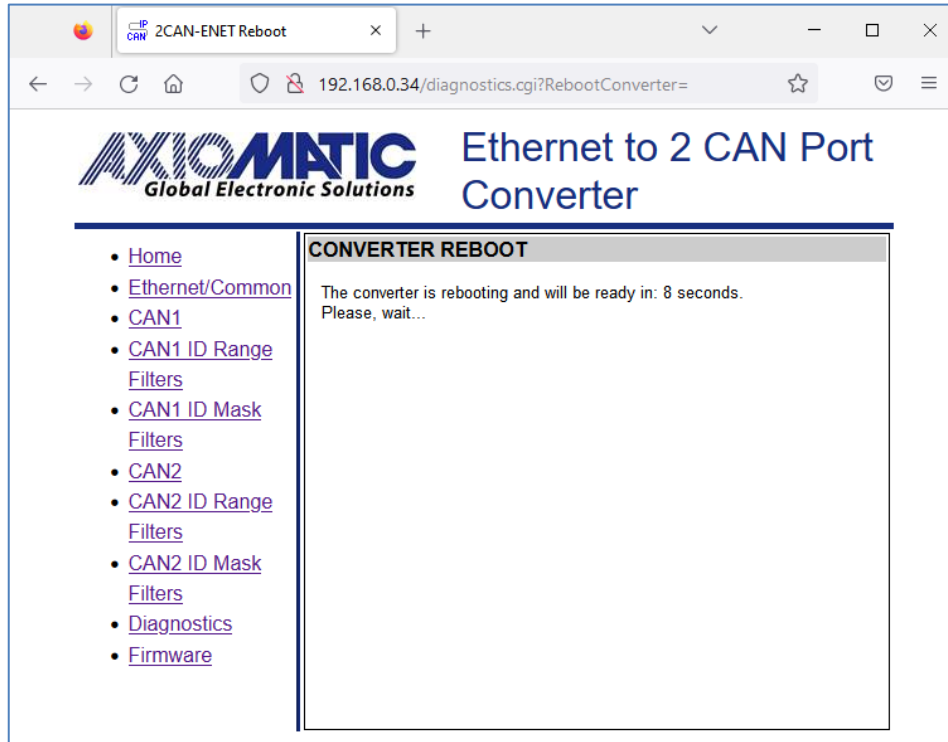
IP CAN 2CAN-ENET Reboot

192.168.0.34/diagnostics.cgi?RebootConverter=

AXIOMATIC
Global Electronic Solutions

Ethernet to 2 CAN Port Converter

- Home
- Ethernet/Common
- CAN1
- CAN1 ID Range Filters
- CAN1 ID Mask Filters
- CAN2
- CAN2 ID Range Filters
- CAN2 ID Mask Filters
- Diagnostics
- Firmware

CONVERTER REBOOT

The converter is rebooting and will be ready in: 8 seconds.
Please, wait...